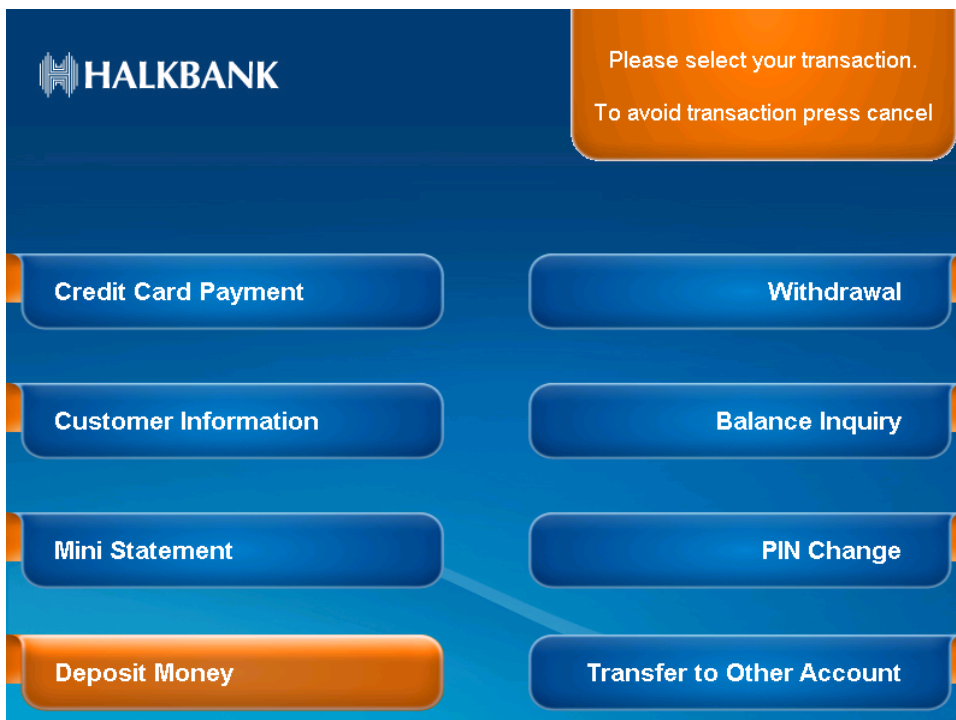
HALKBANK

Please select your transaction.

To avoid transaction press cancel

Credit Card Payment

Withdrawal

Customer Information

Balance Inquiry

Mini Statement

PIN Change

Deposit Money

Transfer to Other Account